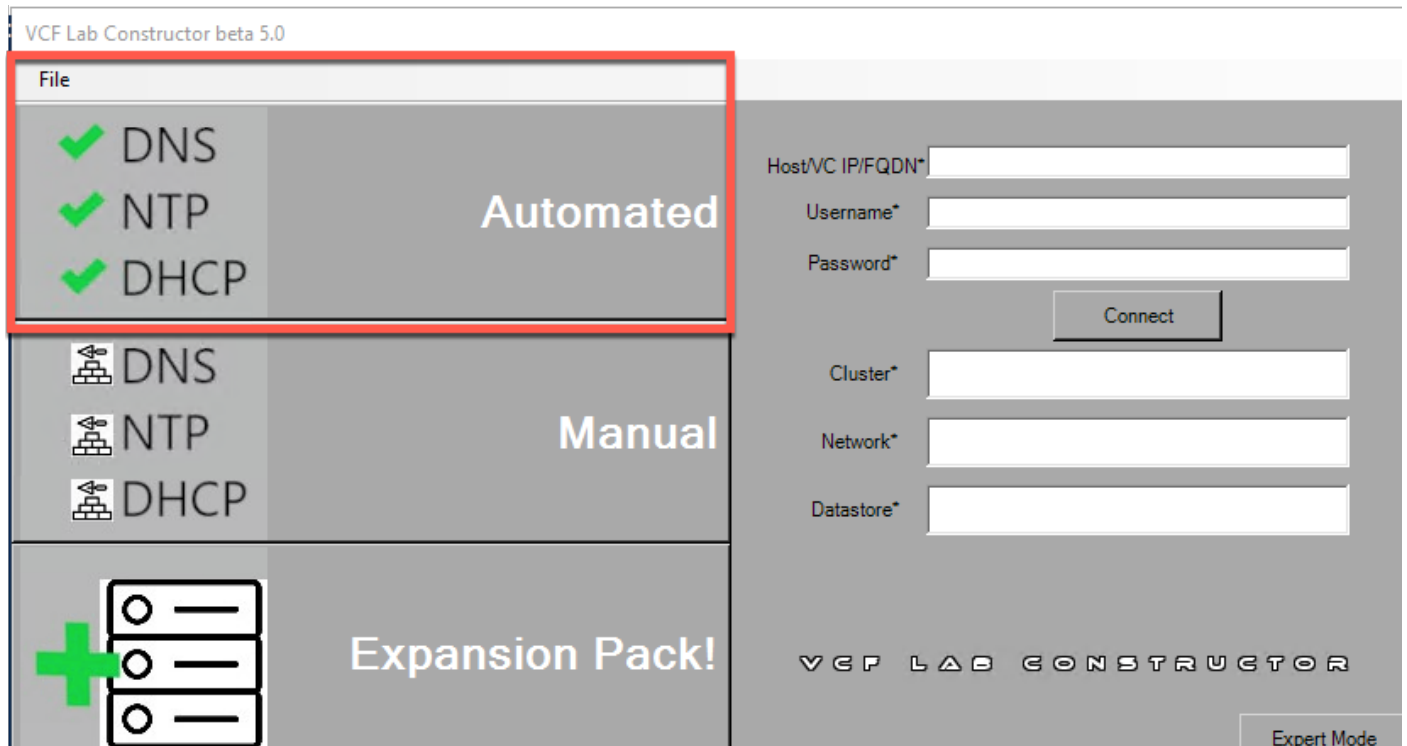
VCF Lab Constructor beta 5.0

File

DNS
NTP
DHCP

Automated

DNS
NTP
DHCP

Manual

Expansion Pack!

Host/VC IP/FQDN*

Username*

Password*

Connect

Cluster*

Network*

Datastore*

VCF LAB CONSTRUCTOR

Expert Mode